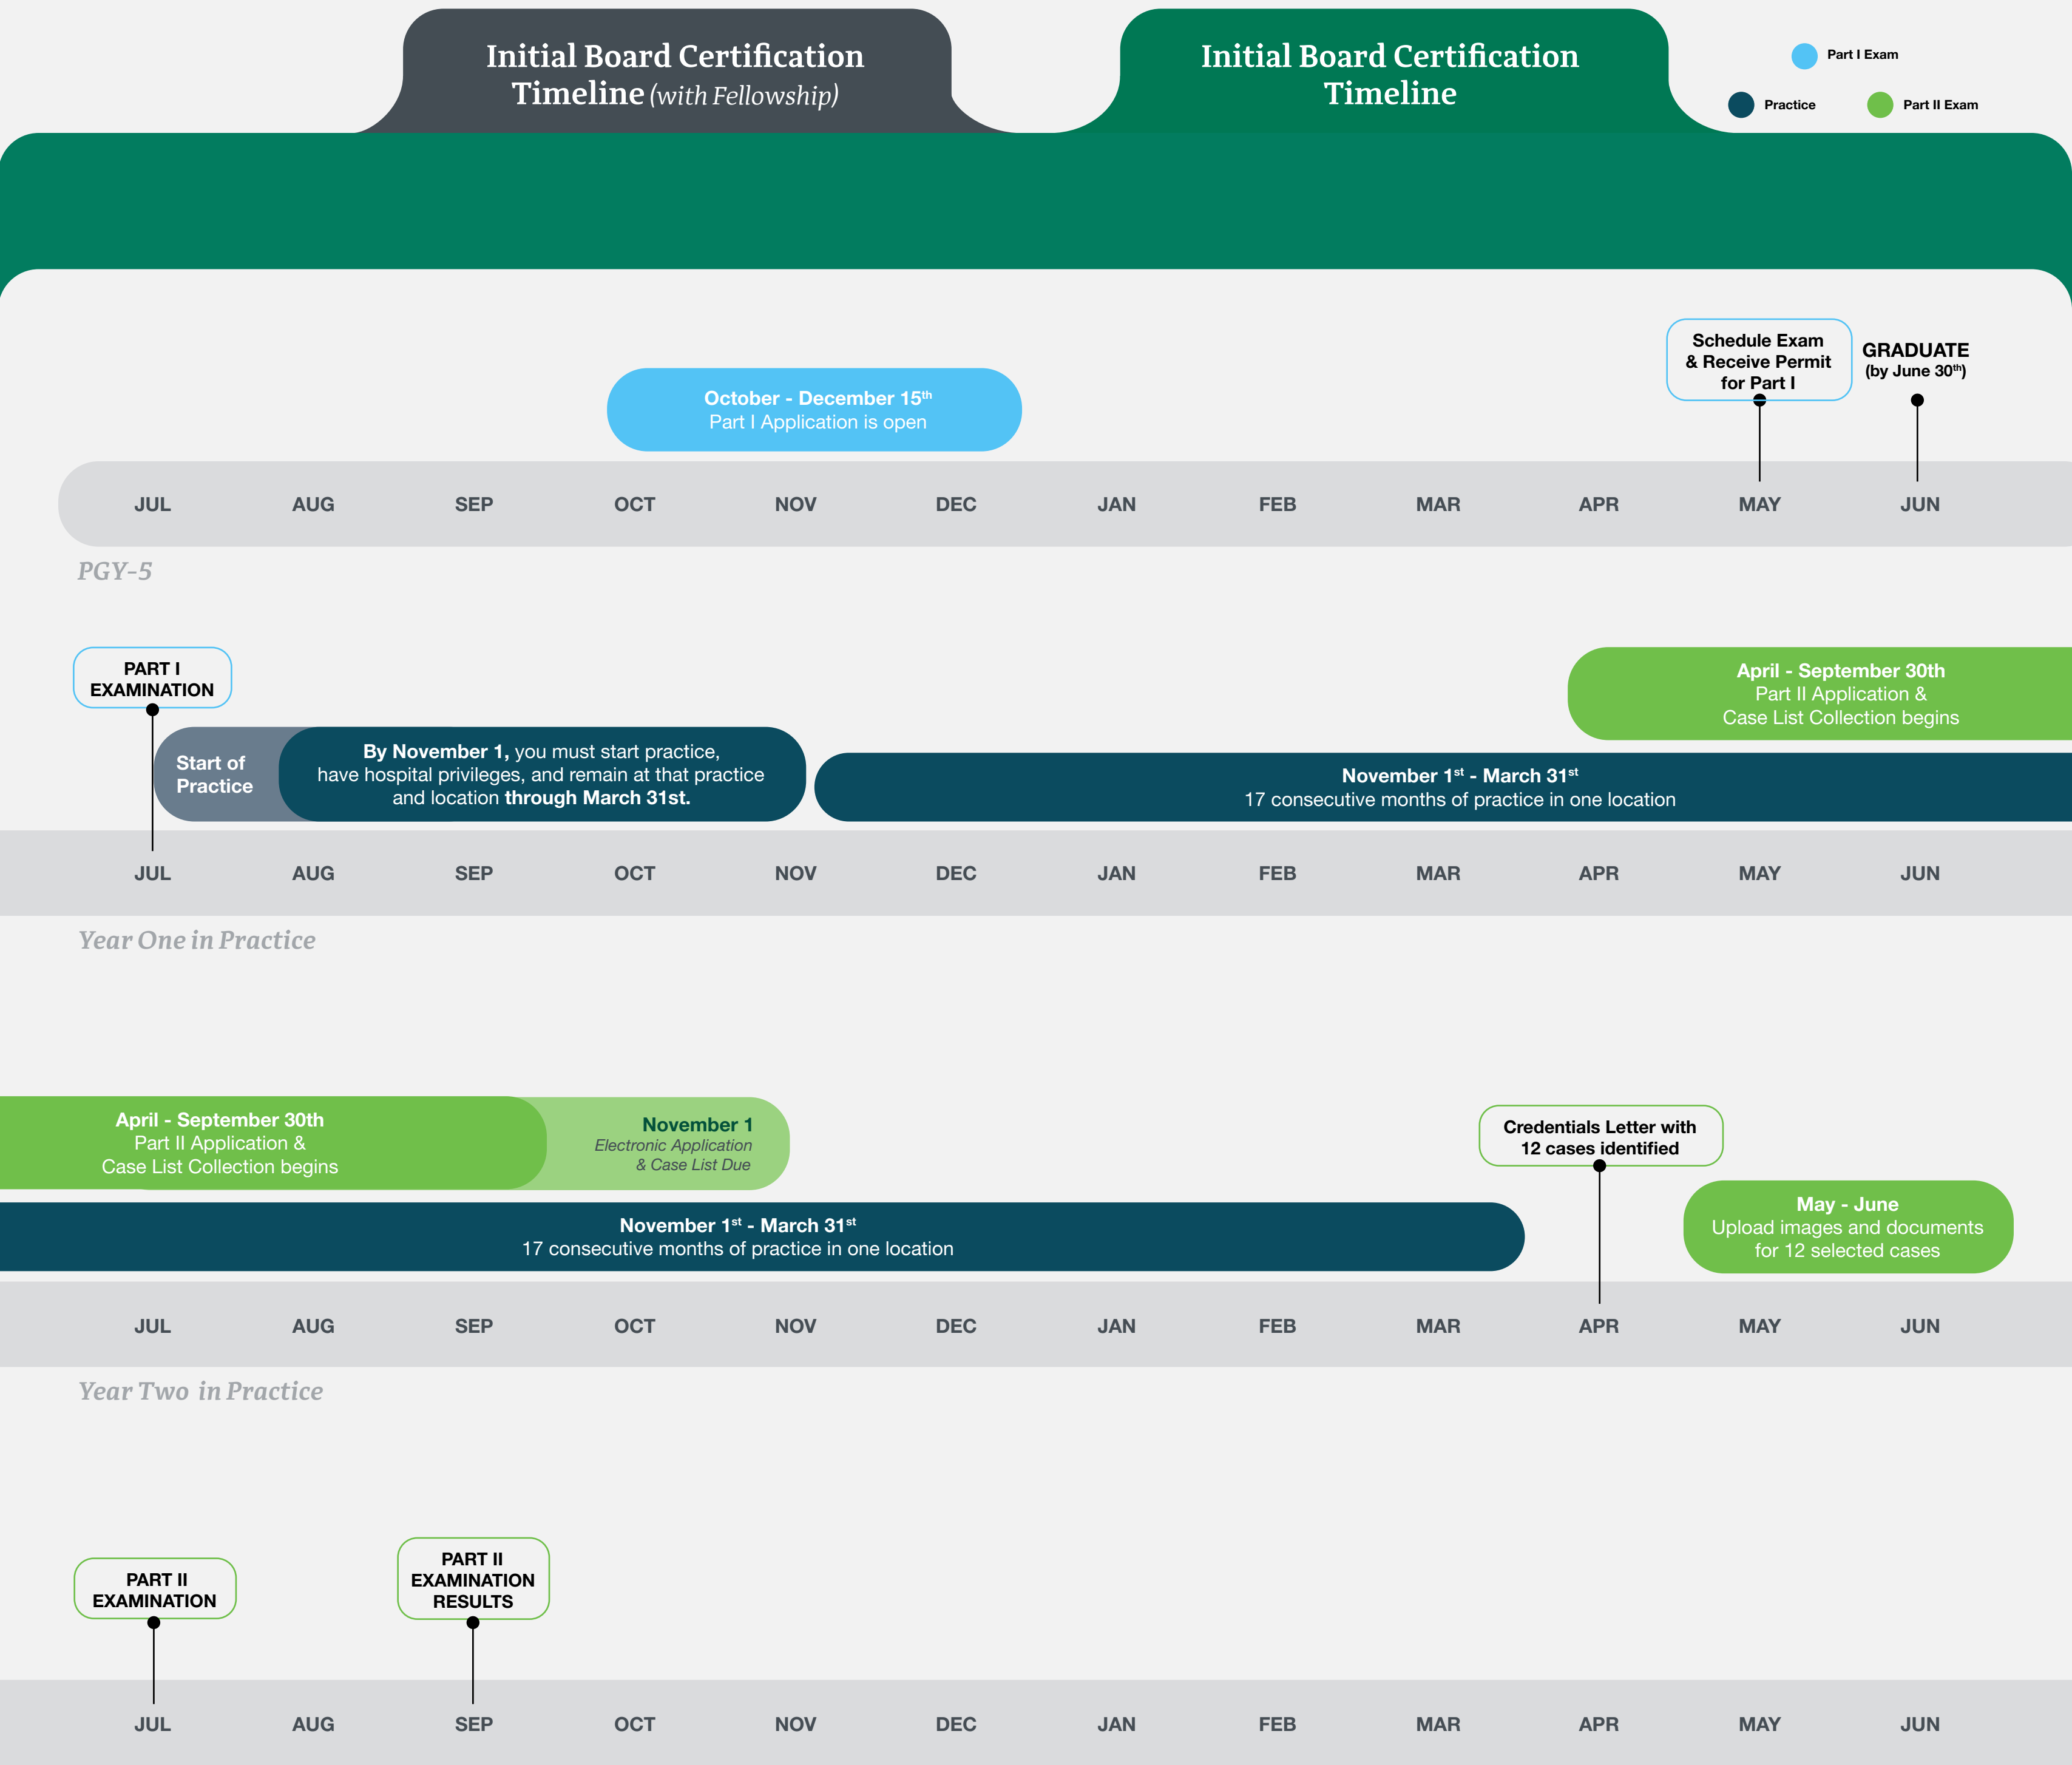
Initial Board Certification Timeline (with Fellowship)

Initial Board Certification Timeline

Part I Exam
Practice
Part II Exam

October - December 15$^{th}$
Part I Application is open

Schedule Exam & Receive Permit for Part I

GRADUATE
(by June 30$^{th}$)

JUL AUG SEP OCT NOV DEC JAN FEB MAR APR MAY JUN

PGY-5

PART I EXAMINATION

April - September 30th
Part II Application & Case List Collection begins

Start of Practice

By November 1, you must start practice, have hospital privileges, and remain at that practice and location through March 31st.

November 1$^{st}$ - March 31$^{st}$
17 consecutive months of practice in one location

JUL AUG SEP OCT NOV DEC JAN FEB MAR APR MAY JUN

Year One in Practice

April - September 30th
Part II Application & Case List Collection begins

November 1
Electronic Application & Case List Due

Credentials Letter with 12 cases identified

November 1$^{st}$ - March 31$^{st}$
17 consecutive months of practice in one location

May - June
Upload images and documents for 12 selected cases

JUL AUG SEP OCT NOV DEC JAN FEB MAR APR MAY JUN

Year Two in Practice

PART II EXAMINATION

PART II EXAMINATION RESULTS

JUL AUG SEP OCT NOV DEC JAN FEB MAR APR MAY JUN